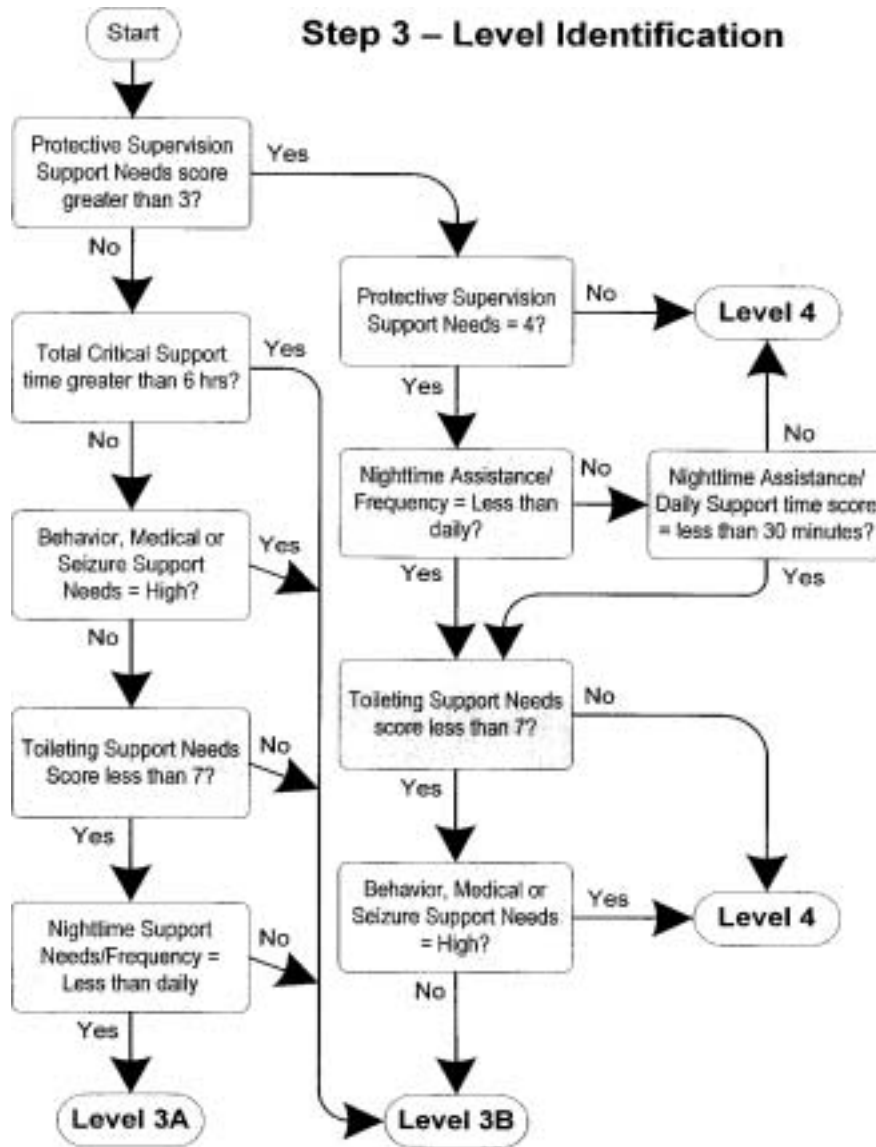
Start

Step 3 – Level Identification

Protective Supervision Support Needs score greater than 3?

Yes

No

Protective Supervision Support Needs = 4?

No

Level 4

Total Critical Support time greater than 6 hrs?

Yes

Yes

No

No

Nighttime Assistance/ Frequency = Less than daily?

No

Nighttime Assistance/ Daily Support time score = less than 30 minutes?

Behavior, Medical or Seizure Support Needs = High?

Yes

Yes

Yes

No

Toileting Support Needs score less than 7?

No

Toileting Support Needs Score less than 7?

No

Yes

Yes

Behavior, Medical or Seizure Support Needs = High?

Yes

Level 4

Nighttime Support Needs/Frequency = Less than daily

No

No

Yes

Level 3A

Level 3B